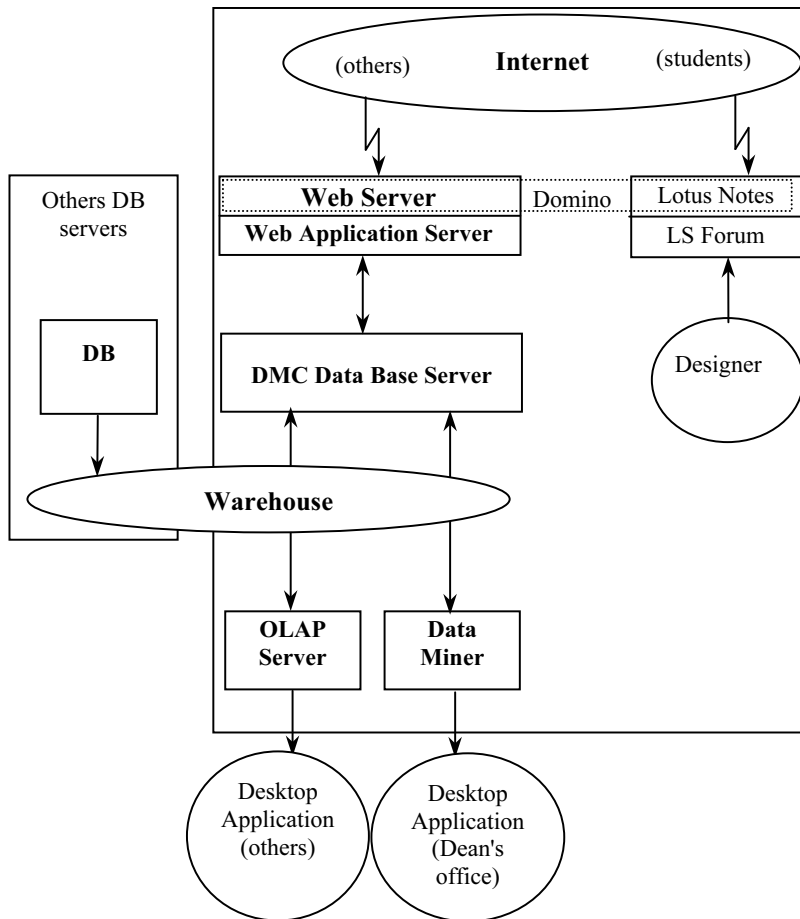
(others)

Internet

(students)

Others DB servers

Web Server

Web Application Server

Domino

Lotus Notes

LS Forum

DB

DMC Data Base Server

Designer

Warehouse

OLAP Server

Data Miner

Desktop Application (others)

Desktop Application (Dean's office)